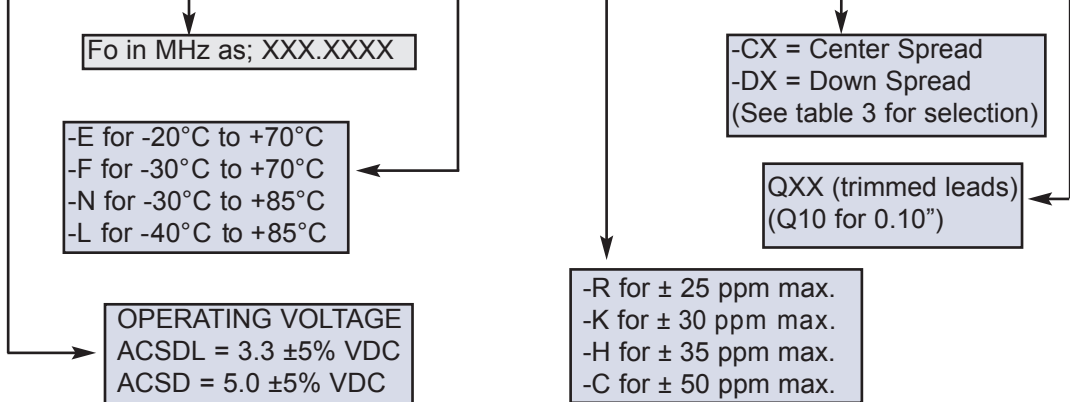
Fo in MHz as; XXX.XXXX

-E for -20°C to +70°C
-F for -30°C to +70°C
-N for -30°C to +85°C
-L for -40°C to +85°C

OPERATING VOLTAGE
ACSDL = 3.3 ±5% VDC
ACSD = 5.0 ±5% VDC

-CX = Center Spread
-DX = Down Spread
(See table 3 for selection)

QXX (trimmed leads)
(Q10 for 0.10")

-R for ± 25 ppm max.
-K for ± 30 ppm max.
-H for ± 35 ppm max.
-C for ± 50 ppm max.